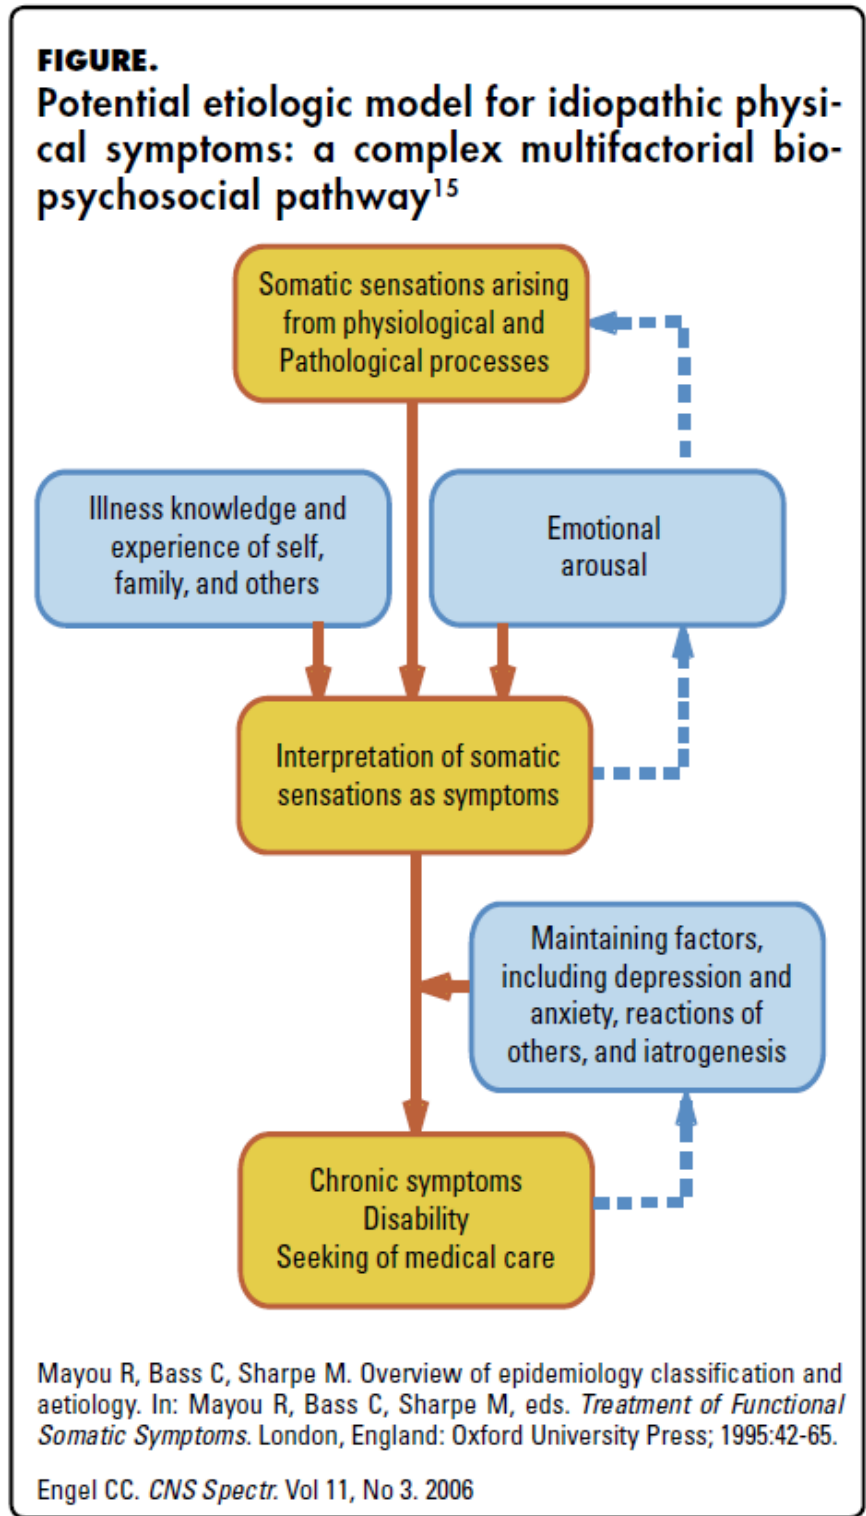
FIGURE.

Potential etiologic model for idiopathic physical symptoms: a complex multifactorial biopsychosocial pathway$^{15}$

Somatic sensations arising from physiological and Pathological processes

Illness knowledge and experience of self, family, and others

Emotional arousal

Interpretation of somatic sensations as symptoms

Maintaining factors, including depression and anxiety, reactions of others, and iatrogenesis

Chronic symptoms
Disability
Seeking of medical care

Mayou R, Bass C, Sharpe M. Overview of epidemiology classification and aetiology. In: Mayou R, Bass C, Sharpe M, eds. Treatment of Functional Somatic Symptoms. London, England: Oxford University Press; 1995:42-65.

Engel CC. CNS Spectr. Vol 11, No 3. 2006